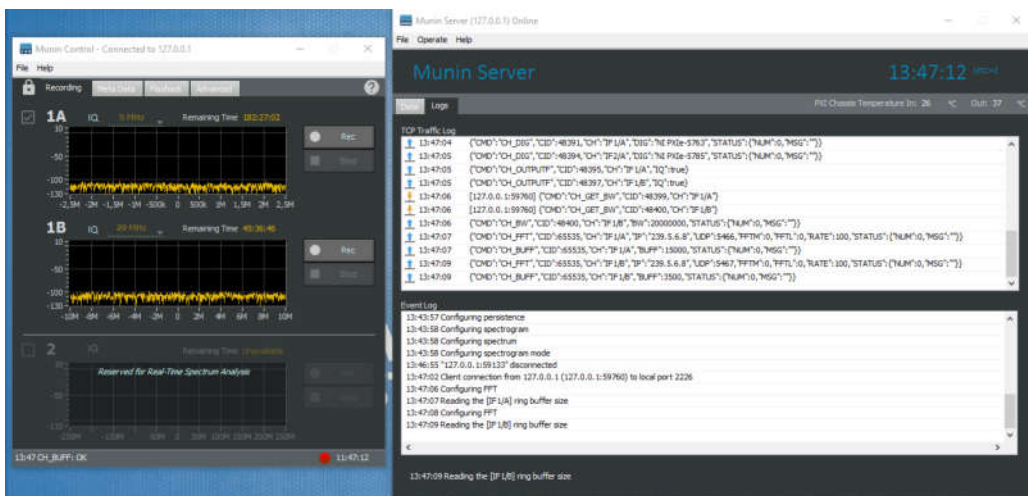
Munin Control - Connected to 127.0.0.1

File Help

Recording Meta Data Playback Advanced

1A IQ 5 MHz Remaining Time: 182:27:02

10

-50

-100

-130

-2,5M -2M -1,5M -1M -500k 0 500k 1M 1,5M 2M 2,5M

Rec

Stop

1B IQ 20 MHz Remaining Time: 45:36:46

10

-50

-100

-130

-10M -8M -6M -4M -2M 0 2M 4M 6M 8M 10M

Rec

Stop

2 IQ Remaining Time: Unavailable

Reserved for Real-Time Spectrum Analysis

13:47 CH_BUFF: OK

11:47:12

Munin Server (127.0.0.1) Online

File Operate Help

Munin Server

13:47:12

Data Logs

PXI Chassis Temperature In: 26 °C Out: 37 °C

TCP Traffic Log

13:47:04 {"CMD":"CH_DIG","CID":48391,"CH":"IF1/A","DIG":"NI PXIe-5763","STATUS":{"NUM":0,"MSG":""}}
13:47:05 {"CMD":"CH_DIG","CID":48394,"CH":"IF2/A","DIG":"NI PXIe-5785","STATUS":{"NUM":0,"MSG":""}}
13:47:05 {"CMD":"CH_OUTPUTF","CID":48395,"CH":"IF1/A","IQ":true}
13:47:05 {"CMD":"CH_OUTPUTF","CID":48397,"CH":"IF1/B","IQ":true}
13:47:06 [127.0.0.1:59760] {"CMD":"CH_GET_BW","CID":48399,"CH":"IF1/A"}
13:47:06 [127.0.0.1:59760] {"CMD":"CH_GET_BW","CID":48400,"CH":"IF1/B"}
13:47:06 {"CMD":"CH_BW","CID":48400,"CH":"IF1/B","BW":20000000,"STATUS":{"NUM":0,"MSG":""}}
13:47:07 {"CMD":"CH_FFT","CID":65535,"CH":"IF1/A","IP":"239.5.6.8","UDP":5466,"FFTM":0,"FFTL":0,"RATE":100,"STATUS":{"NUM":0,"MSG":""}}
13:47:07 {"CMD":"CH_BUFF","CID":65535,"CH":"IF1/A","BUFF":15000,"STATUS":{"NUM":0,"MSG":""}}
13:47:09 {"CMD":"CH_FFT","CID":65535,"CH":"IF1/B","IP":"239.5.6.8","UDP":5467,"FFTM":0,"FFTL":0,"RATE":100,"STATUS":{"NUM":0,"MSG":""}}
13:47:09 {"CMD":"CH_BUFF","CID":65535,"CH":"IF1/B","BUFF":3500,"STATUS":{"NUM":0,"MSG":""}}

Event Log

13:43:57 Configuring persistence
13:43:58 Configuring spectrogram
13:43:58 Configuring spectrum
13:43:58 Configuring spectrogram mode
13:46:55 "127.0.0.1:59133" disconnected
13:47:02 Client connection from 127.0.0.1 (127.0.0.1:59760) to local port 2226
13:47:06 Configuring FFT
13:47:07 Reading the [IF1/A] ring buffer size
13:47:08 Configuring FFT
13:47:09 Reading the [IF1/B] ring buffer size

13:47:09 Reading the [IF1/B] ring buffer size